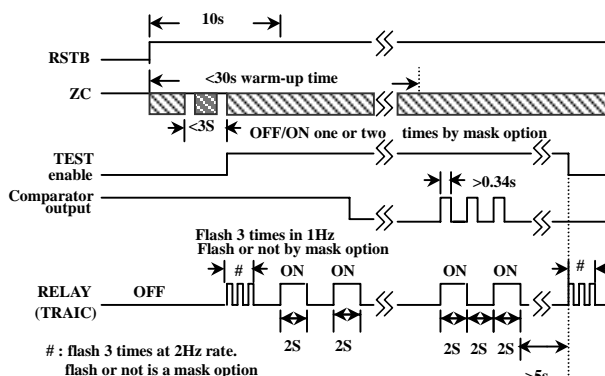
10s

RSTB

<30s warm-up time

ZC

<3S

OFF/ON one or two times by mask option

TEST enable

>0.34s

Comparator output

Flash 3 times in 1Hz
Flash or not by mask option

#

ON

ON

ON

ON

#

RELAY (TRAIC)

OFF

2S

2S

2S

2S

2S

>5s

# : flash 3 times at 2Hz rate.
flash or not is a mask option